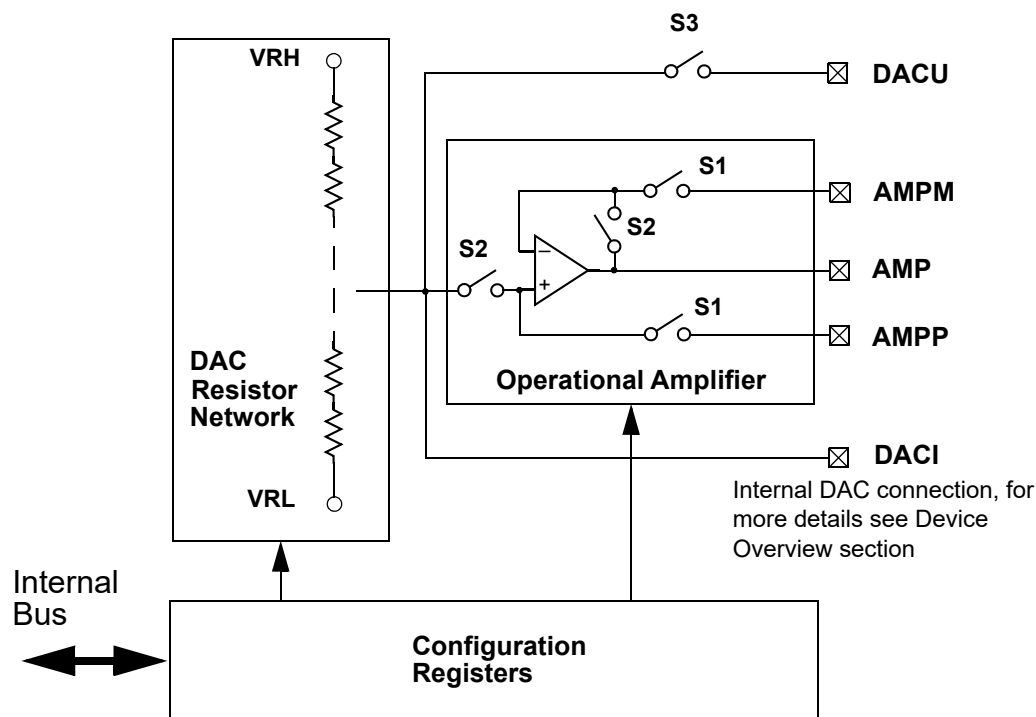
S3

VRH

DACU

S1

AMPM

S2

S2

−

+

AMP

S1

AMPP

DAC Resistor Network

Operational Amplifier

DACI

Internal DAC connection, for more details see Device Overview section

VRL

Internal Bus

Configuration Registers